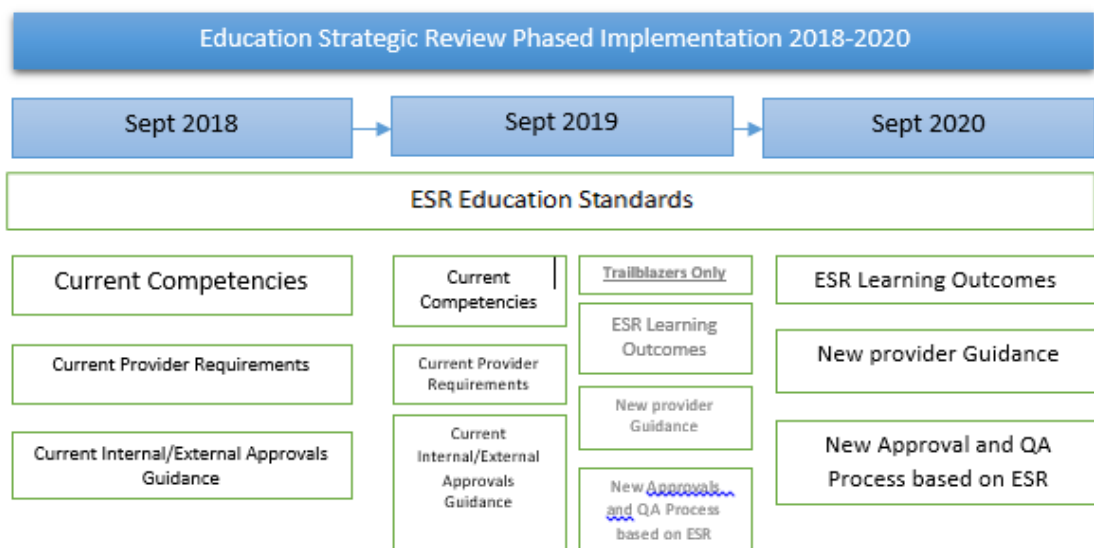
Education Strategic Review Phased Implementation 2018-2020

Sept 2018

Sept 2019

Sept 2020

ESR Education Standards

Current Competencies

Current Provider Requirements

Current Internal/External Approvals Guidance

Current Competencies

Current Provider Requirements

Current Internal/External Approvals Guidance

Trailblazers Only

ESR Learning Outcomes

New provider Guidance

New Approvals and QA Process based on ESR

ESR Learning Outcomes

New provider Guidance

New Approval and QA Process based on ESR